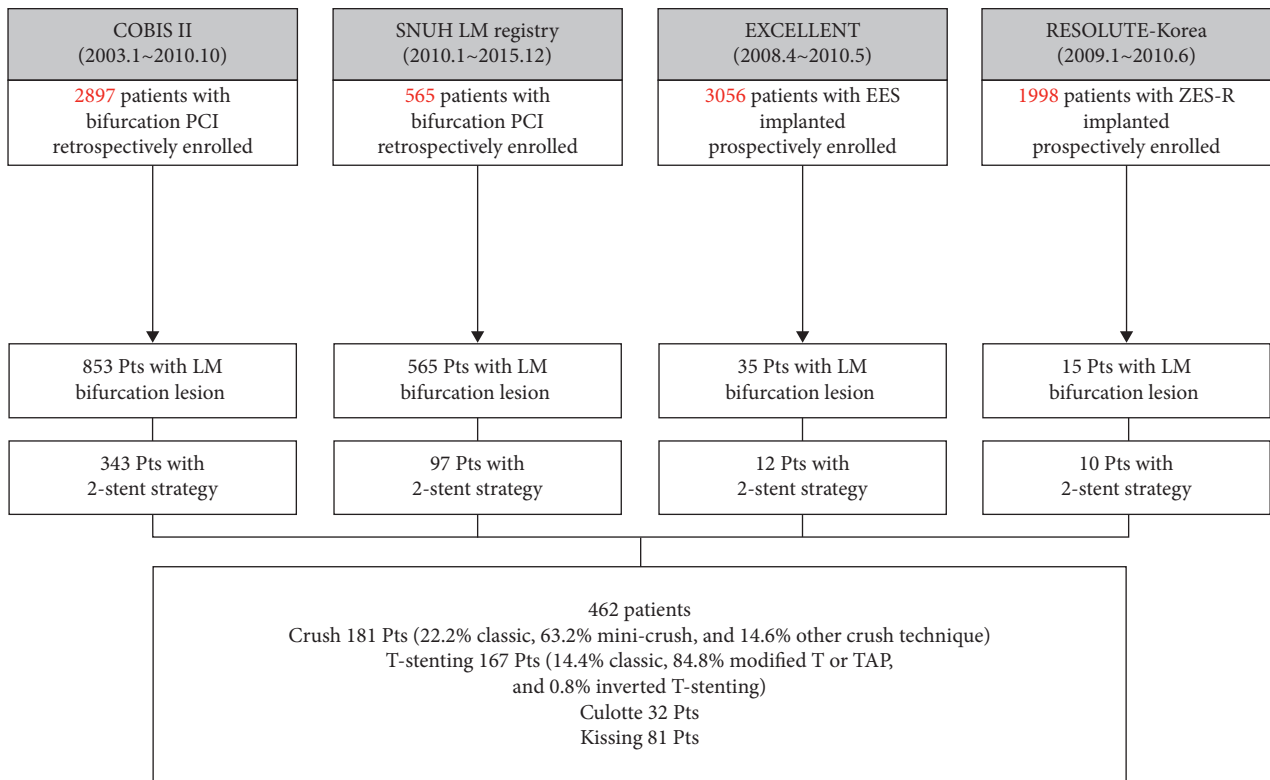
COBIS II
(2003.1~2010.10)

2897 patients with bifurcation PCI retrospectively enrolled

853 Pts with LM bifurcation lesion

343 Pts with 2-stent strategy

SNUH LM registry
(2010.1~2015.12)

565 patients with bifurcation PCI retrospectively enrolled

565 Pts with LM bifurcation lesion

97 Pts with 2-stent strategy

EXCELLENT
(2008.4~2010.5)

3056 patients with EES implanted prospectively enrolled

35 Pts with LM bifurcation lesion

12 Pts with 2-stent strategy

RESOLUTE-Korea
(2009.1~2010.6)

1998 patients with ZES-R implanted prospectively enrolled

15 Pts with LM bifurcation lesion

10 Pts with 2-stent strategy

462 patients
Crush 181 Pts (22.2% classic, 63.2% mini-crush, and 14.6% other crush technique)
T-stenting 167 Pts (14.4% classic, 84.8% modified T or TAP, and 0.8% inverted T-stenting)
Culotte 32 Pts
Kissing 81 Pts